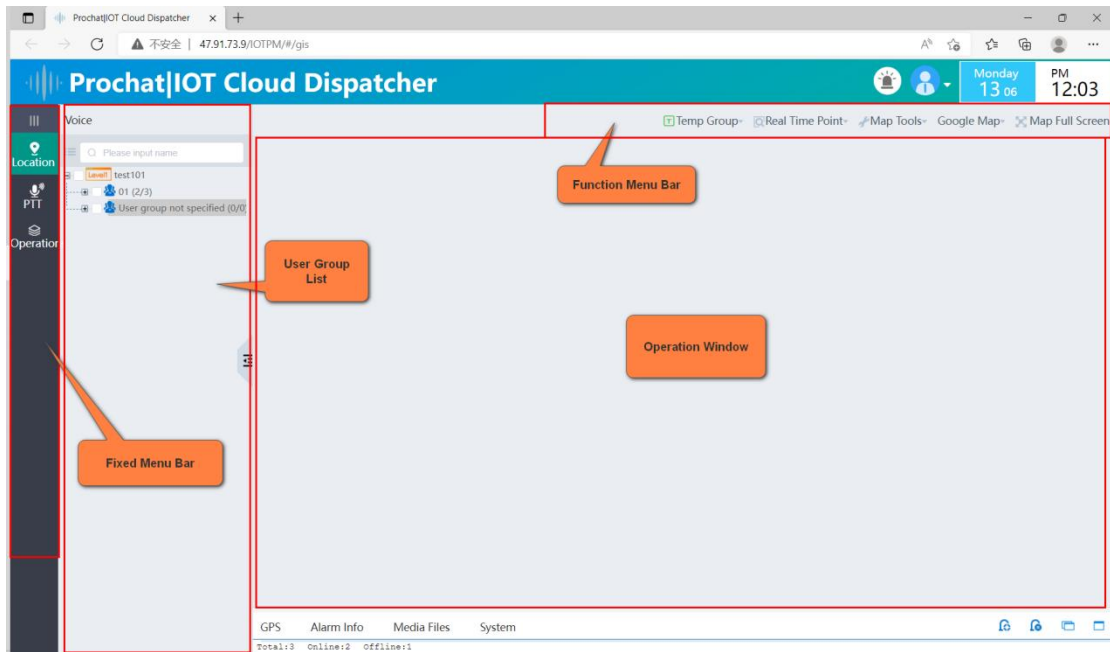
Prochat|IOT Cloud Dispatcher ×  +

不安全 | 47.91.73.9/IOTPM/#/gis

Prochat|IOT Cloud Dispatcher

Monday
13 06

PM
12:03

Location
PTT
Operation

Voice

Please input name

Level1 test101
01 (2/3)
User group not specified (0/0)

Temp Group  Real Time Point  Map Tools  Google Map  Map Full Screen

Function Menu Bar

User Group List

Operation Window

Fixed Menu Bar

GPS  Alarm Info  Media Files  System

Total:3  Online:2  Offline:1